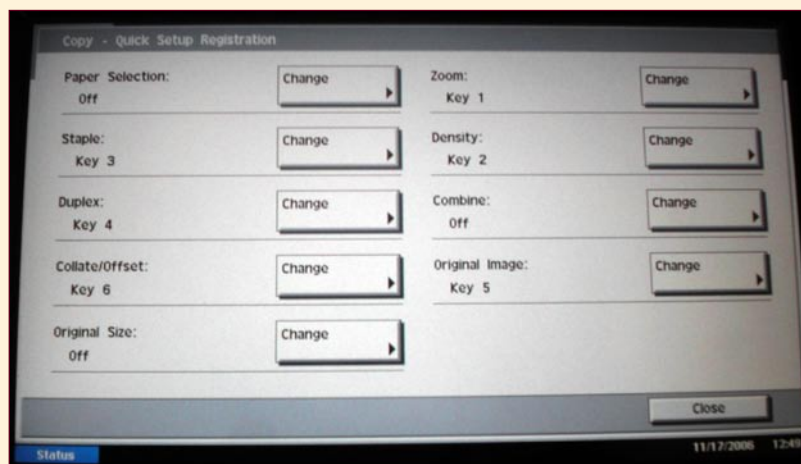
Copy - Quick Setup Registration

Paper Selection:
Off
Change

Zoom:
Key 1
Change

Staple:
Key 3
Change

Density:
Key 2
Change

Duplex:
Key 4
Change

Combine:
Off
Change

Collate/Offset:
Key 6
Change

Original Image:
Key 5
Change

Original Size:
Off
Change

Close

Status
11/17/2006 12:4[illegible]